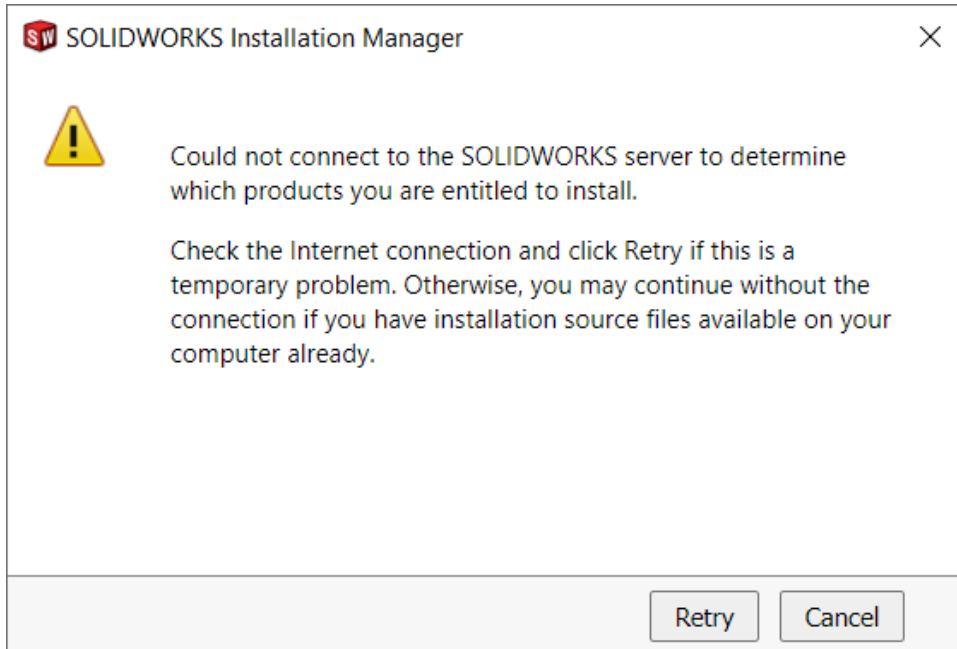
SOLIDWORKS Installation Manager

Could not connect to the SOLIDWORKS server to determine which products you are entitled to install.

Check the Internet connection and click Retry if this is a temporary problem. Otherwise, you may continue without the connection if you have installation source files available on your computer already.

Retry Cancel